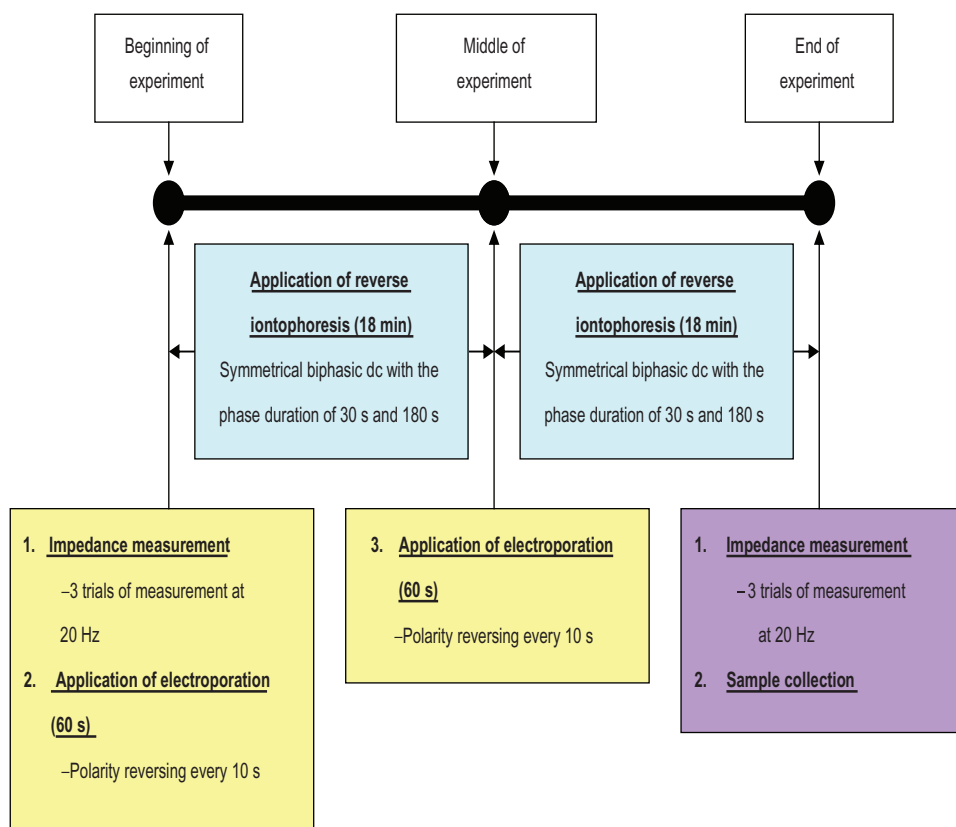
Beginning of experiment

Middle of experiment

End of experiment

Application of reverse iontophoresis (18 min)

Symmetrical biphasic dc with the phase duration of 30 s and 180 s

Application of reverse iontophoresis (18 min)

Symmetrical biphasic dc with the phase duration of 30 s and 180 s

1. Impedance measurement

–3 trials of measurement at 20 Hz

2. Application of electroporation (60 s)

–Polarity reversing every 10 s

3. Application of electroporation (60 s)

–Polarity reversing every 10 s

1. Impedance measurement

–3 trials of measurement at 20 Hz

2. Sample collection